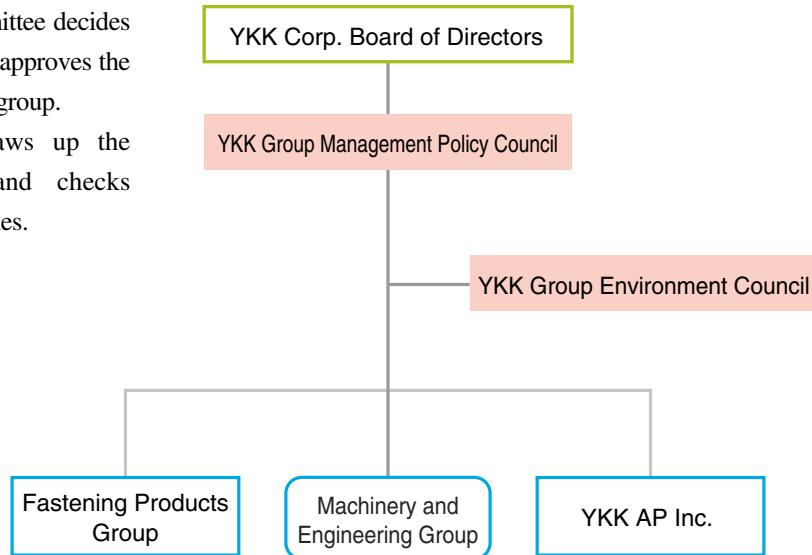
nittee decides
approves the
group.
aws up the
and checks
es.

YKK Corp. Board of Directors

YKK Group Management Policy Council

YKK Group Environment Council

Fastening Products Group

Machinery and Engineering Group

YKK AP Inc.